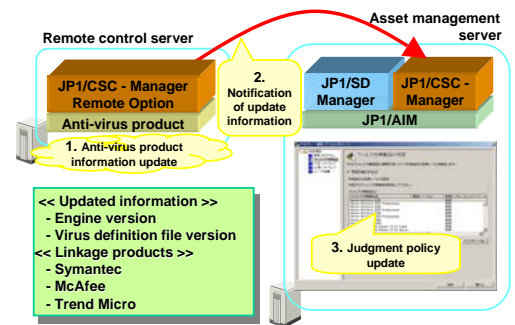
Remote control server

Asset management server

JP1/CSC - Manager Remote Option

Anti-virus product

1. Anti-virus product information update

2. Notification of update information

JP1/SD Manager

JP1/CSC - Manager

JP1/AIM

3. Judgment policy update

<< Updated information >>
- Engine version
- Virus definition file version
<< Linkage products >>
- Symantec
- McAfee
- Trend Micro